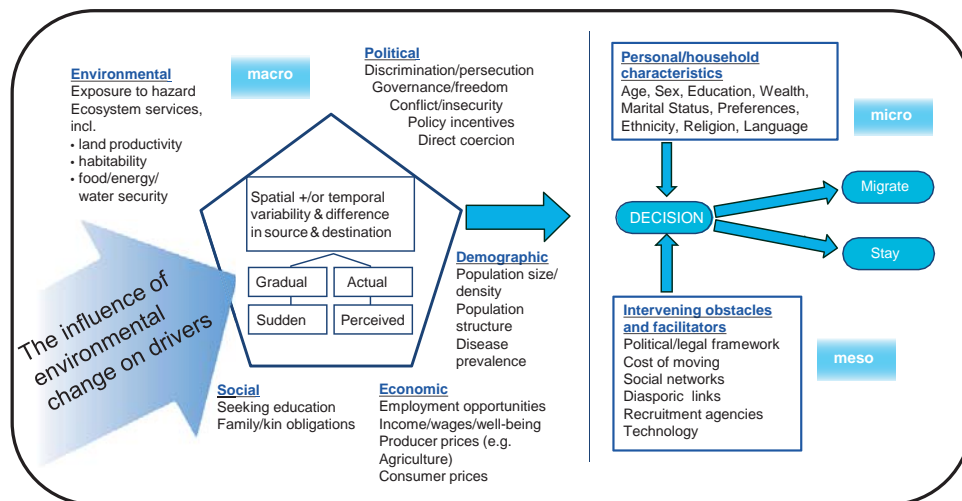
Environmental
Exposure to hazard
Ecosystem services, incl.
• land productivity
• habitability
• food/energy/ water security

macro

Political
Discrimination/persecution
Governance/freedom
Conflict/insecurity
Policy incentives
Direct coercion

Spatial +/or temporal variability & difference in source & destination

Gradual
Actual
Sudden
Perceived

The influence of environmental change on drivers

Demographic
Population size/ density
Population structure
Disease prevalence

Social
Seeking education
Family/kin obligations

Economic
Employment opportunities
Income/wages/well-being
Producer prices (e.g. Agriculture)
Consumer prices

Personal/household characteristics
Age, Sex, Education, Wealth, Marital Status, Preferences, Ethnicity, Religion, Language

micro

DECISION

Migrate

Stay

Intervening obstacles and facilitators
Political/legal framework
Cost of moving
Social networks
Diasporic links
Recruitment agencies
Technology

meso